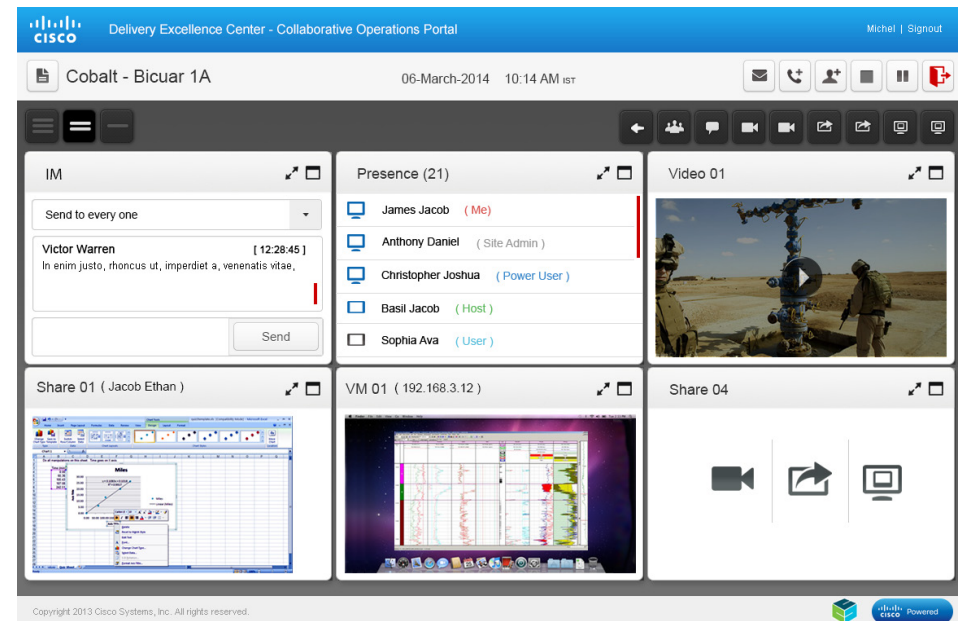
cisco Delivery Excellence Center - Collaborative Operations Portal

Michel | Signout

Cobalt - Bicuar 1A

06-March-2014 10:14 AM IST

IM

Send to every one

Victor Warren [ 12:28:45 ]
In enim justo, rhoncus ut, imperdiet a, venenatis vitae,

Send

Presence (21)

James Jacob ( Me)
Anthony Daniel ( Site Admin )
Christopher Joshua ( Power User )
Basil Jacob ( Host )
Sophia Ava ( User )

Video 01

Share 01 ( Jacob Ethan )

Miles

VM 01 ( 192.168.3.12 )

Share 04

Copyright 2013 Cisco Systems, Inc. All rights reserved.

cisco Powered